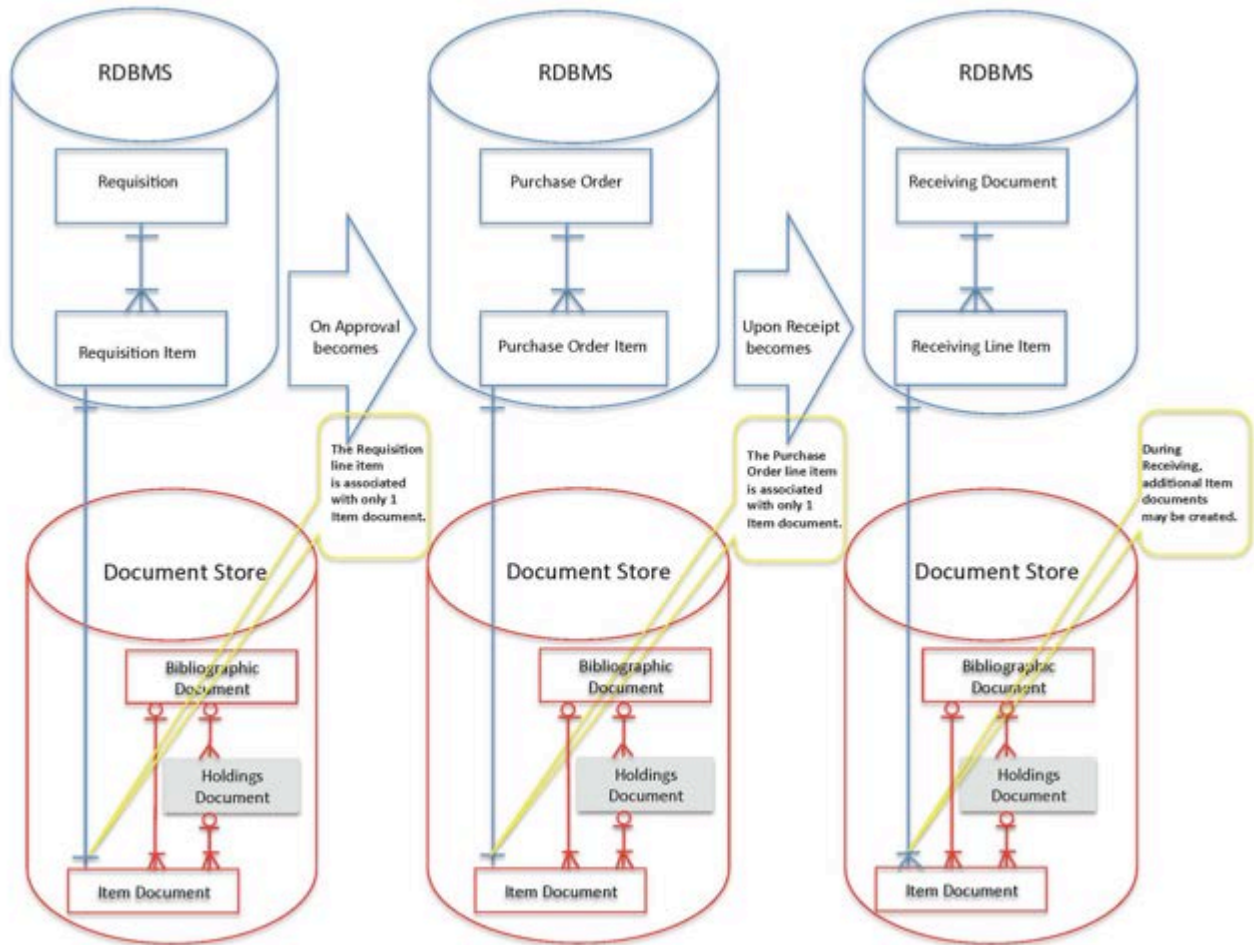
RDBMS

Requisition

Requisition Item

On Approval becomes

The Requisition line item is associated with only 1 Item document.

Document Store

Bibliographic Document

Holdings Document

Item Document

RDBMS

Purchase Order

Purchase Order Item

Upon Receipt becomes

The Purchase Order line item is associated with only 1 Item document.

Document Store

Bibliographic Document

Holdings Document

Item Document

RDBMS

Receiving Document

Receiving Line Item

During Receiving, additional Item documents may be created.

Document Store

Bibliographic Document

Holdings Document

Item Document